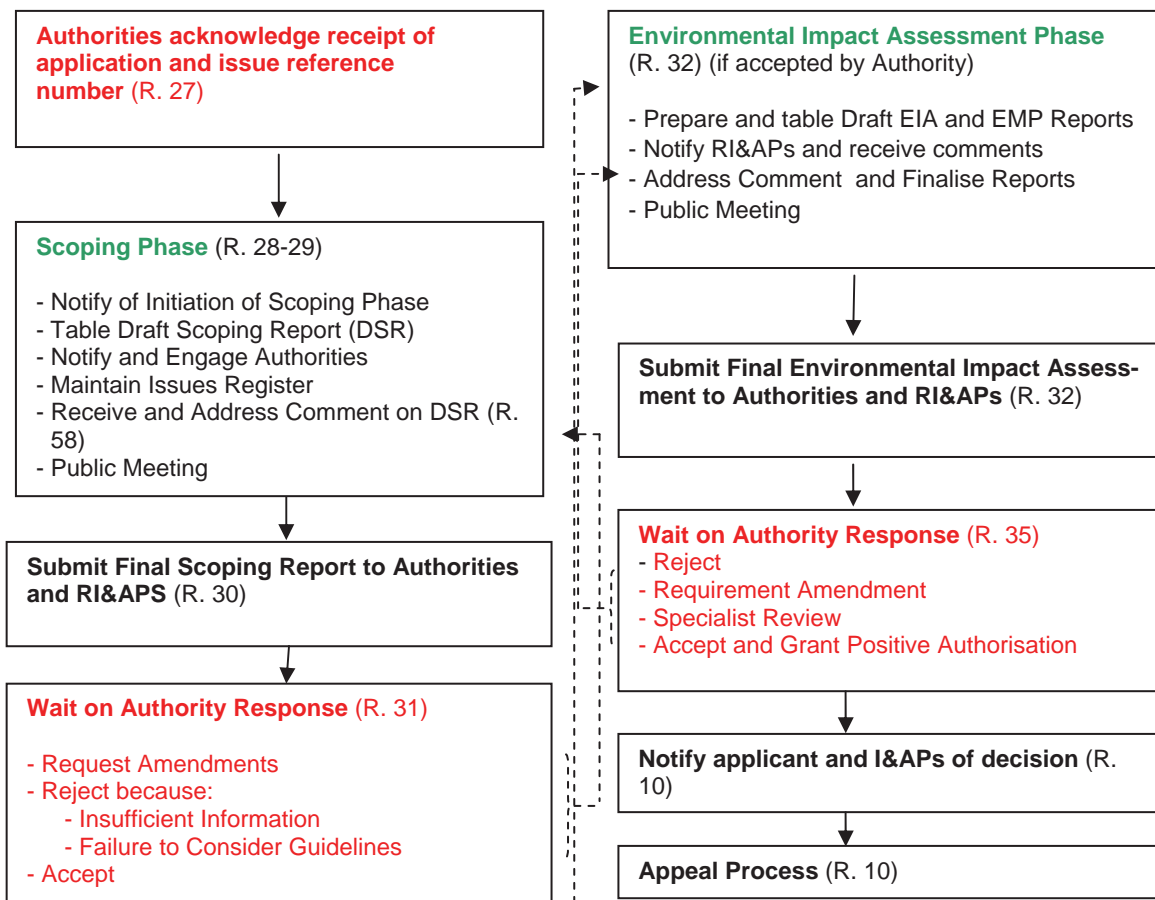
**Authorities acknowledge receipt of application and issue reference number** (R. 27)

**Scoping Phase** (R. 28-29)

- Notify of Initiation of Scoping Phase
- Table Draft Scoping Report (DSR)
- Notify and Engage Authorities
- Maintain Issues Register
- Receive and Address Comment on DSR (R. 58)
- Public Meeting

**Submit Final Scoping Report to Authorities and RI&APS** (R. 30)

**Wait on Authority Response** (R. 31)

- Request Amendments
- Reject because:
  - Insufficient Information
  - Failure to Consider Guidelines
- Accept

**Environmental Impact Assessment Phase** (R. 32) (if accepted by Authority)

- Prepare and table Draft EIA and EMP Reports
- Notify RI&APs and receive comments
- Address Comment and Finalise Reports
- Public Meeting

**Submit Final Environmental Impact Assessment to Authorities and RI&APs** (R. 32)

**Wait on Authority Response** (R. 35)
- Reject
- Requirement Amendment
- Specialist Review
- Accept and Grant Positive Authorisation

**Notify applicant and I&APs of decision** (R. 10)

**Appeal Process** (R. 10)